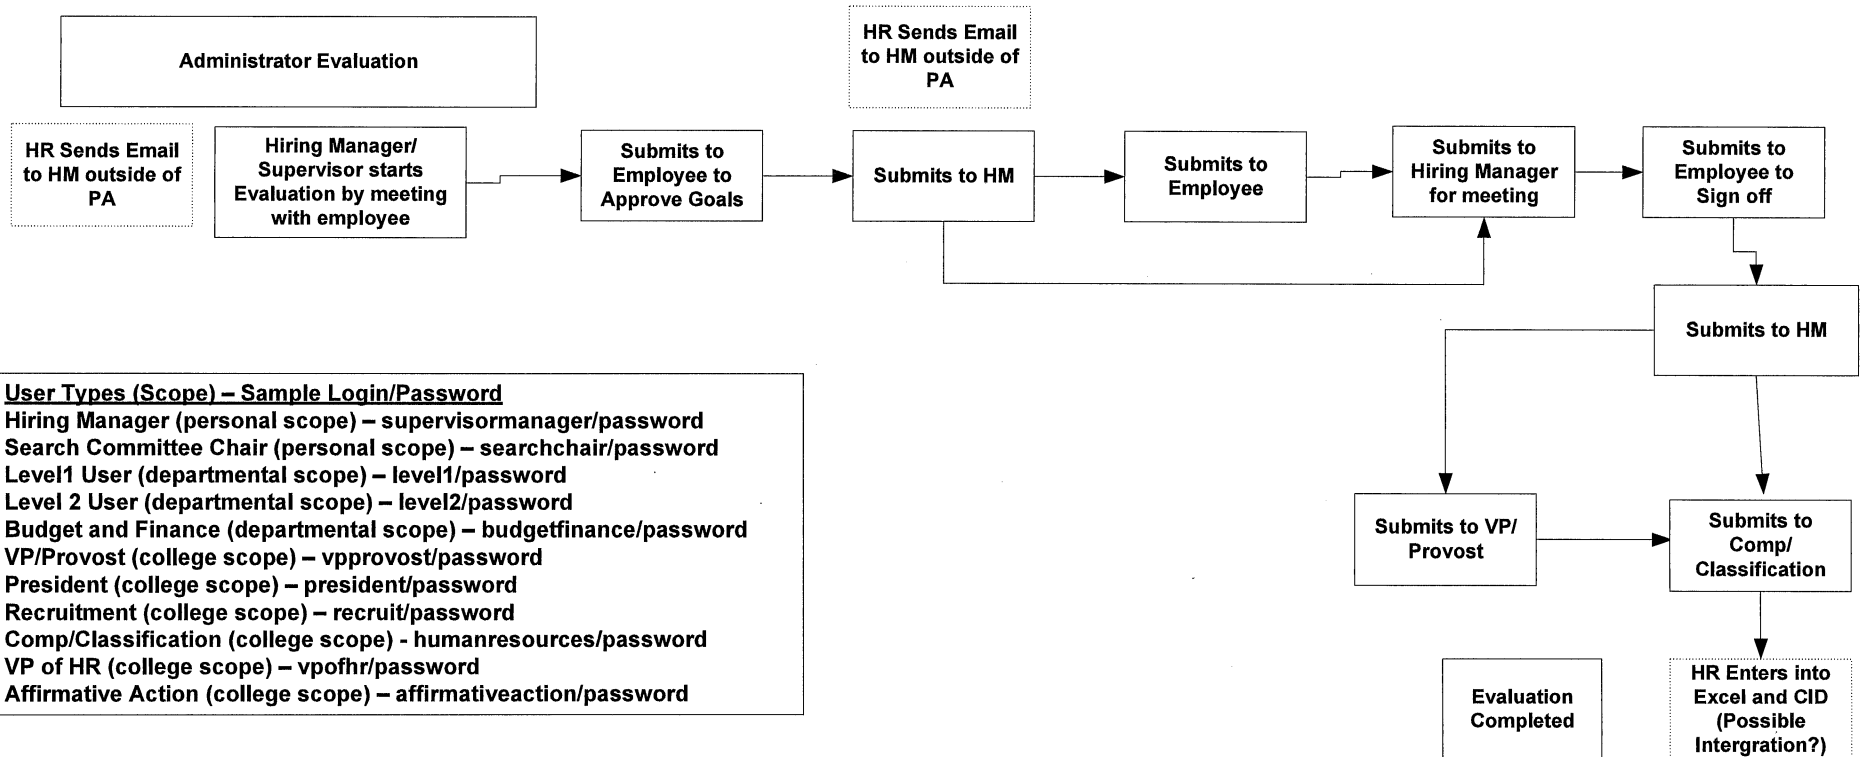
Administrator Evaluation

HR Sends Email to HM outside of PA

HR Sends Email to HM outside of PA

Hiring Manager/ Supervisor starts Evaluation by meeting with employee

Submits to Employee to Approve Goals

Submits to HM

Submits to Employee

Submits to Hiring Manager for meeting

Submits to Employee to Sign off

Submits to HM

Submits to VP/ Provost

Submits to Comp/ Classification

HR Enters into Excel and CID (Possible Intergration?)

Evaluation Completed

User Types (Scope) – Sample Login/Password
Hiring Manager (personal scope) – supervisormanager/password
Search Committee Chair (personal scope) – searchchair/password
Level1 User (departmental scope) – level1/password
Level 2 User (departmental scope) – level2/password
Budget and Finance (departmental scope) – budgetfinance/password
VP/Provost (college scope) – vpprovost/password
President (college scope) – president/password
Recruitment (college scope) – recruit/password
Comp/Classification (college scope) - humanresources/password
VP of HR (college scope) – vpofhr/password
Affirmative Action (college scope) – affirmativeaction/password